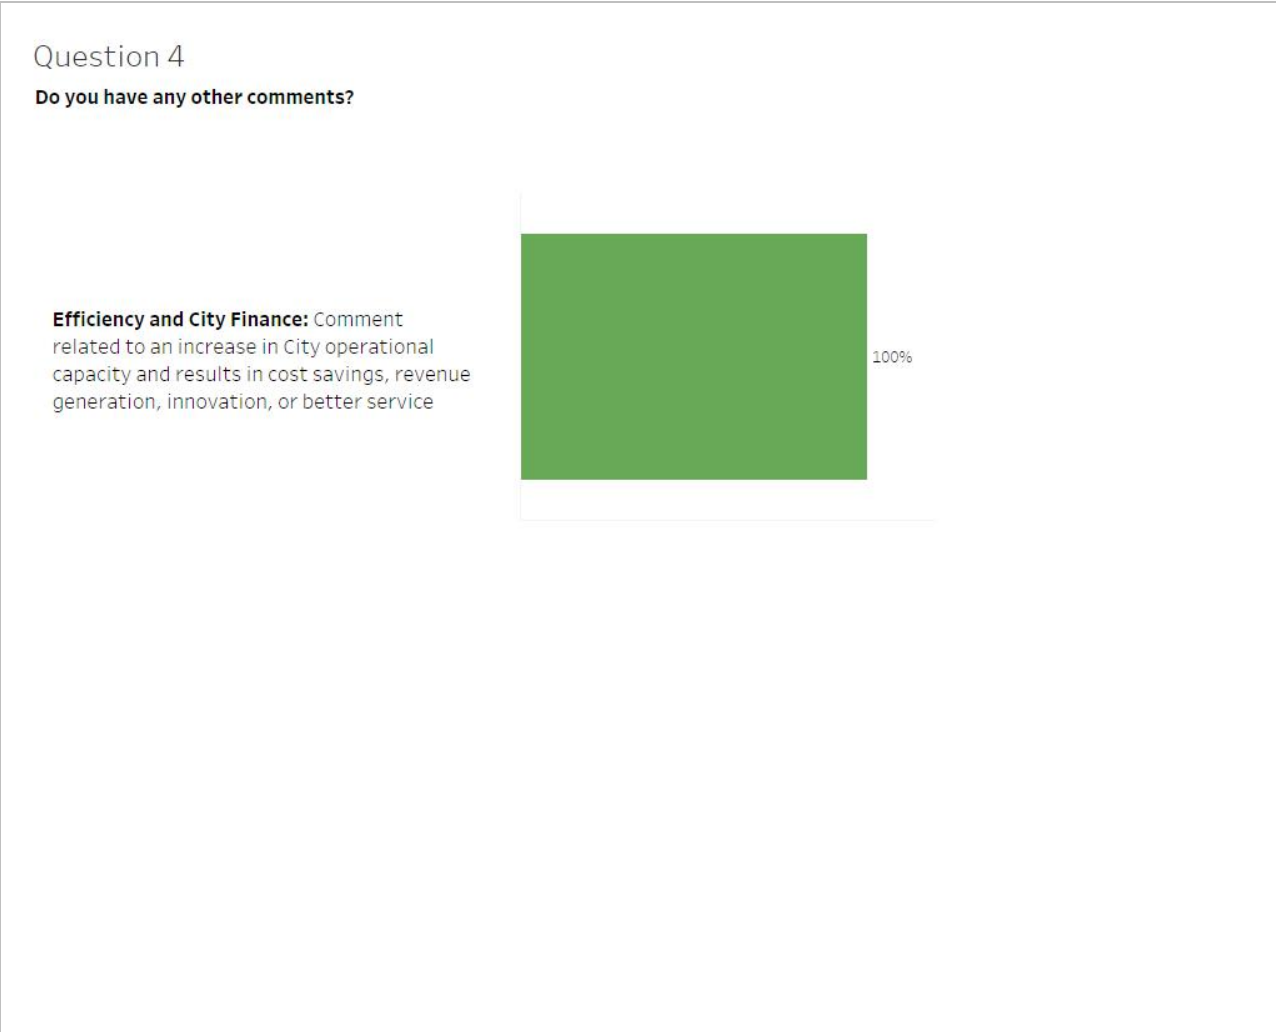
Question 4
Do you have any other comments?

Efficiency and City Finance: Comment related to an increase in City operational capacity and results in cost savings, revenue generation, innovation, or better service

100%